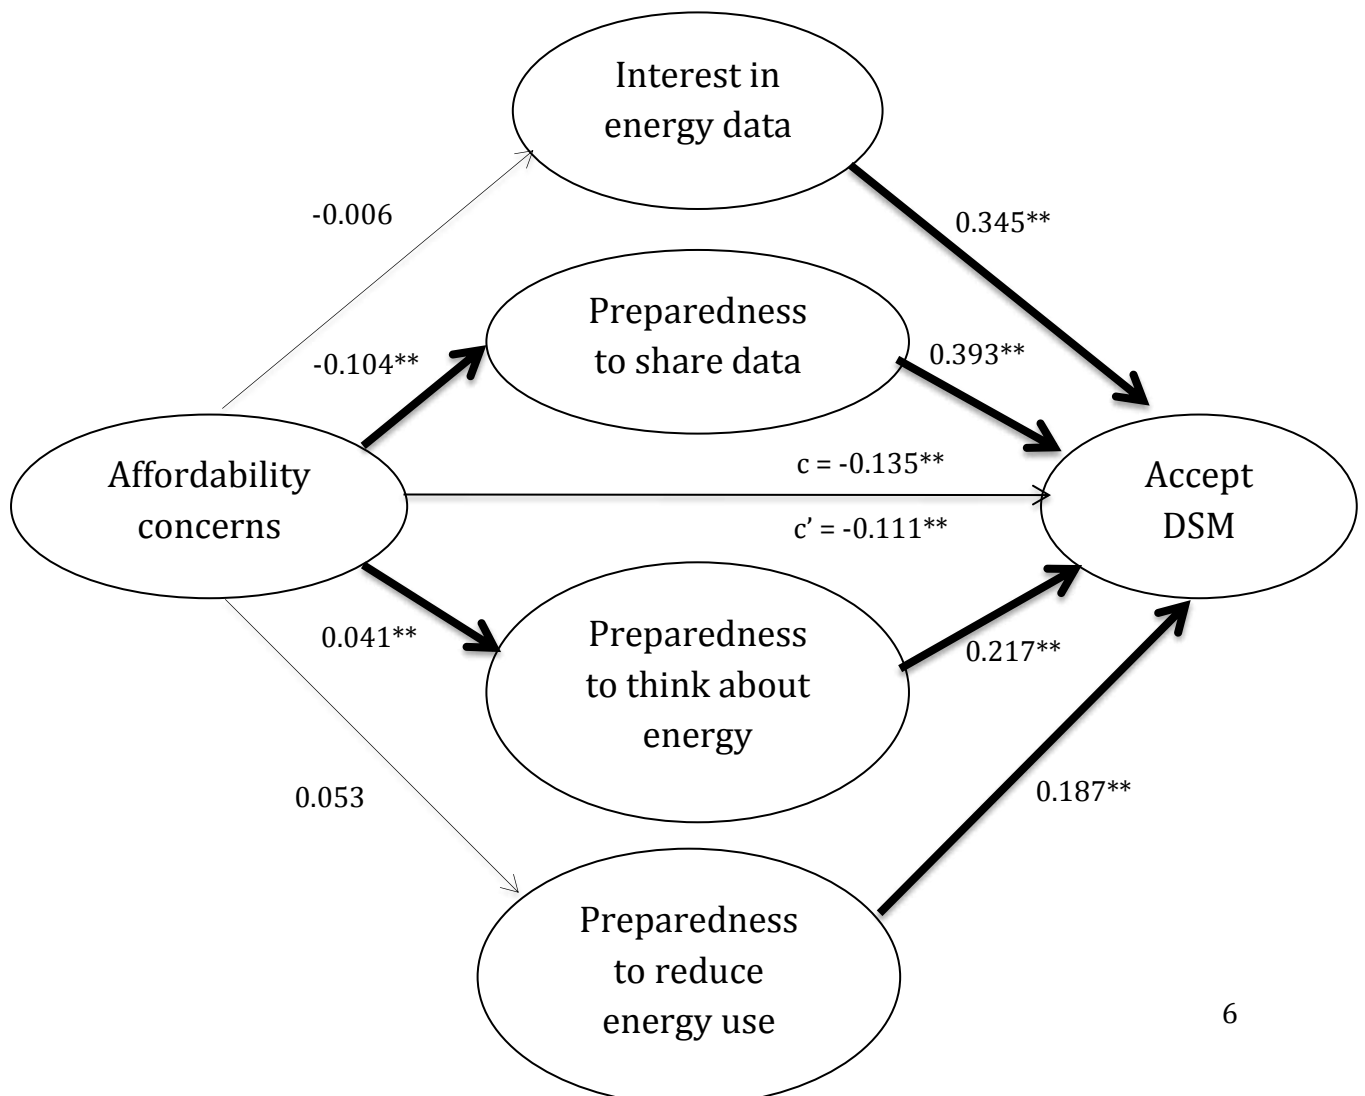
Interest in energy data

-0.006

0.345**

Preparedness to share data

-0.104**

0.393**

Affordability concerns

c = -0.135**

c’ = -0.111**

Accept DSM

0.041**

Preparedness to think about energy

0.217**

0.053

0.187**

Preparedness to reduce energy use

6